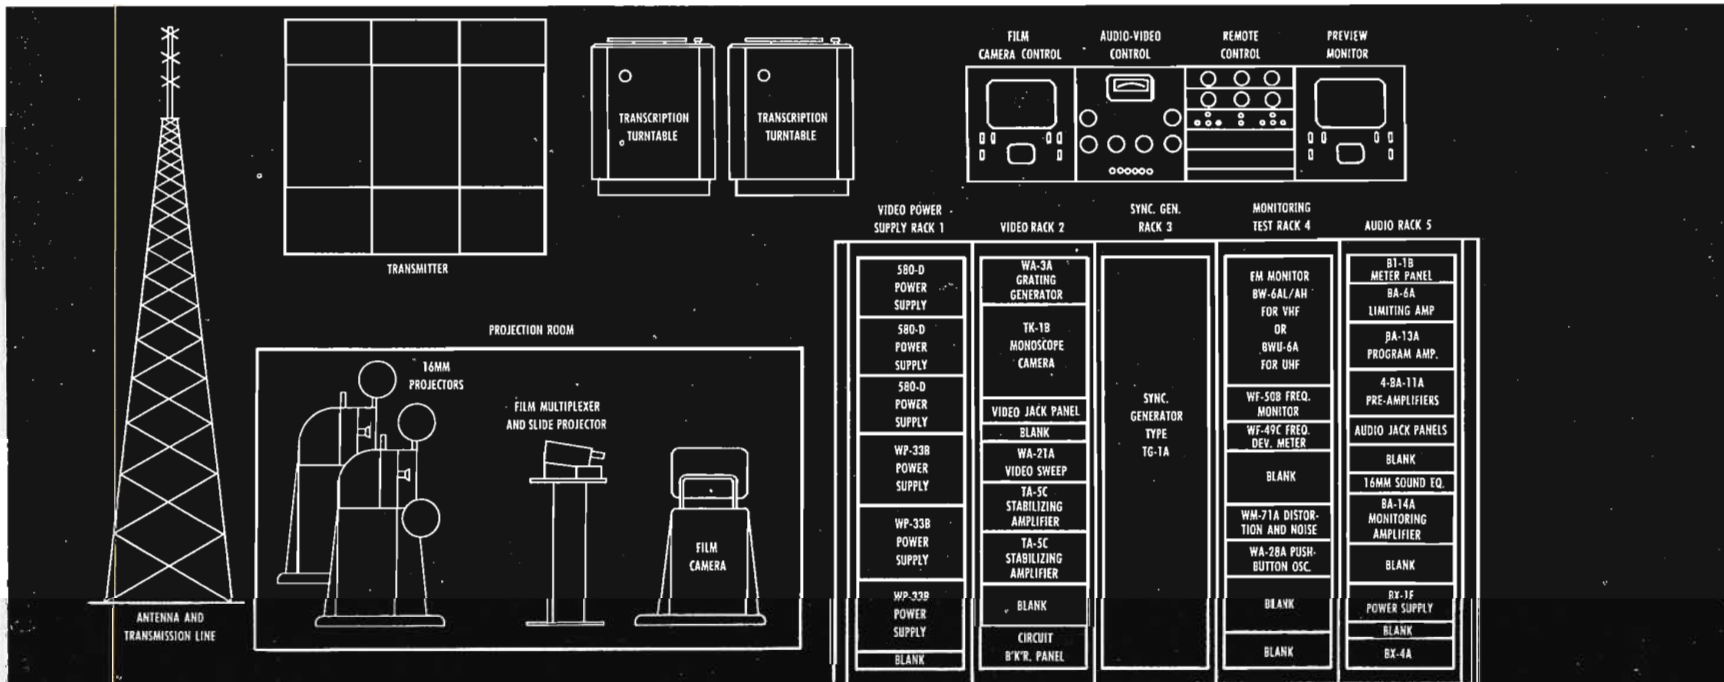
TRANSMITTER

TRANSCRIPTION TURNTABLE

TRANSCRIPTION TURNTABLE

FILM CAMERA CONTROL

AUDIO-VIDEO CONTROL

REMOTE CONTROL

PREVIEW MONITOR

PROJECTION ROOM

16MM PROJECTORS

FILM MULTIPLEXER AND SLIDE PROJECTOR

FILM CAMERA

ANTENNA AND TRANSMISSION LINE

VIDEO POWER SUPPLY RACK 1

580-D POWER SUPPLY

580-D POWER SUPPLY

580-D POWER SUPPLY

WP-33B POWER SUPPLY

WP-33B POWER SUPPLY

WP-33B POWER SUPPLY

BLANK

VIDEO RACK 2

WA-3A GRATING GENERATOR

TK-1B MONOSCOPE CAMERA

VIDEO JACK PANEL

BLANK

WA-21A VIDEO SWEEP

TA-5C STABILIZING AMPLIFIER

TA-5C STABILIZING AMPLIFIER

BLANK

CIRCUIT B'K'R. PANEL

SYNC. GEN. RACK 3

SYNC. GENERATOR TYPE TG-1A

MONITORING TEST RACK 4

FM MONITOR BW-6AL/AH FOR VHF OR BWU-6A FOR UHF

WF-50B FREQ. MONITOR

WF-49C FREQ. DEV. METER

BLANK

WM-71A DISTORTION AND NOISE

WA-28A PUSH-BUTTON OSC.

BLANK

BLANK

AUDIO RACK 5

BI-1B METER PANEL

BA-6A LIMITING AMP

BA-13A PROGRAM AMP.

4-BA-11A PRE-AMPLIFIERS

AUDIO JACK PANELS

BLANK

16MM SOUND EQ.

BA-14A MONITORING AMPLIFIER

BLANK

BX-1F POWER SUPPLY

BLANK

BX-4A